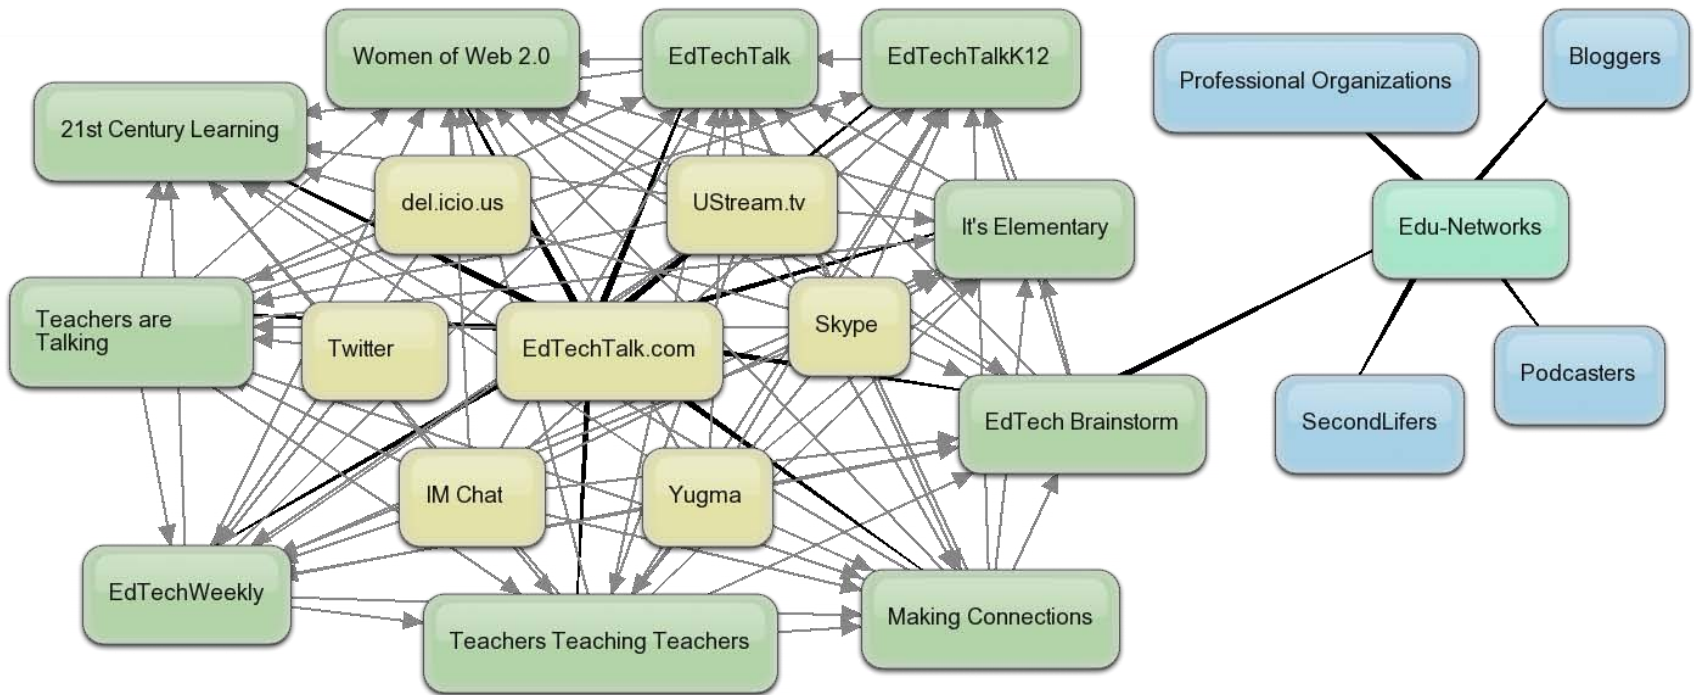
Women of Web 2.0

EdTechTalk

EdTechTalkK12

Professional Organizations

Bloggers

21st Century Learning

del.icio.us

UStream.tv

It's Elementary

Edu-Networks

Teachers are Talking

Twitter

EdTechTalk.com

Skype

Podcasters

EdTech Brainstorm

SecondLifers

IM Chat

Yugma

EdTechWeekly

Teachers Teaching Teachers

Making Connections